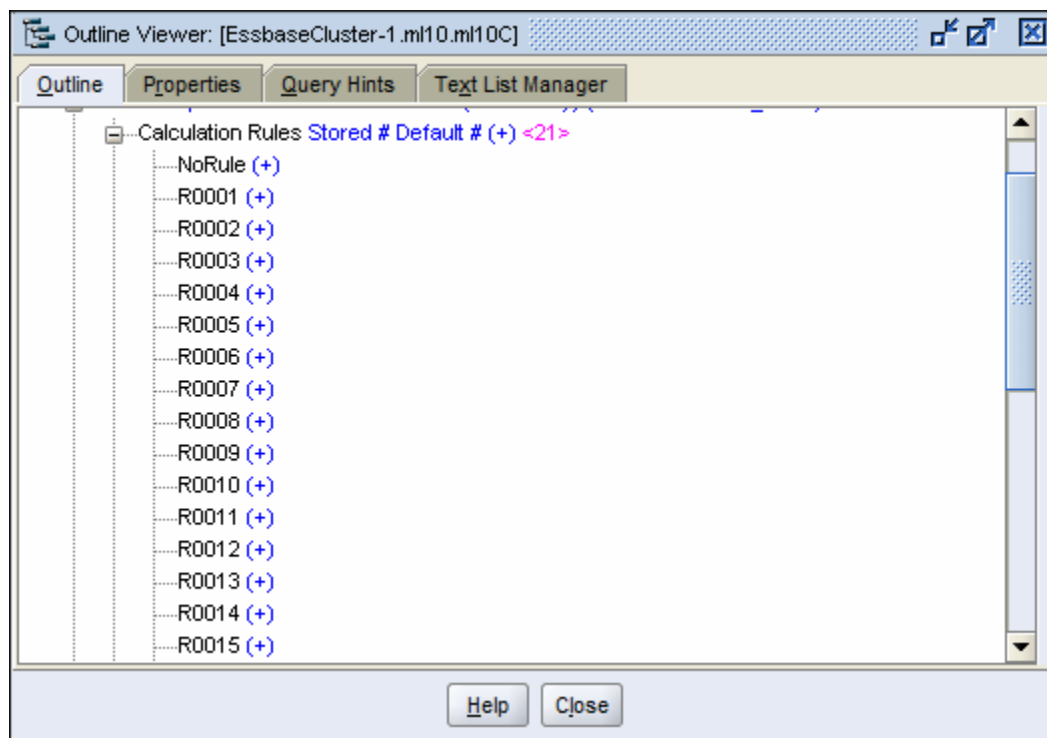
Outline Viewer: [EssbaseCluster-1.ml10.ml10C]

Outline | Properties | Query Hints | Text List Manager

Calculation Rules Stored # Default # (+) <21>
NoRule (+)
R0001 (+)
R0002 (+)
R0003 (+)
R0004 (+)
R0005 (+)
R0006 (+)
R0007 (+)
R0008 (+)
R0009 (+)
R0010 (+)
R0011 (+)
R0012 (+)
R0013 (+)
R0014 (+)
R0015 (+)

Help | Close